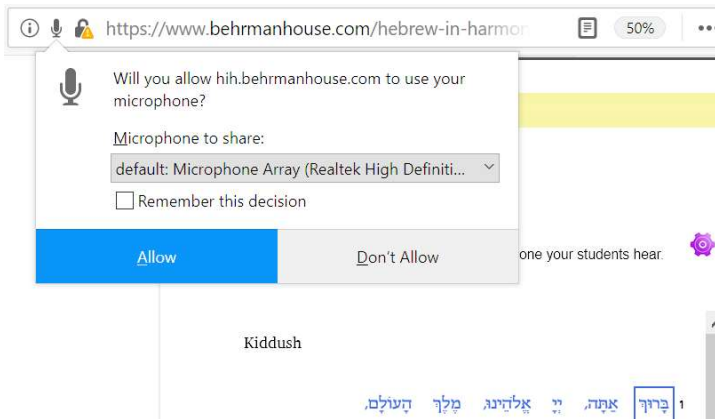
https://www.behrmanhouse.com/hebrew-in-harmo

50%

Will you allow hih.behrmanhouse.com to use your microphone?

Microphone to share:

default: Microphone Array (Realtek High Definiti...

Remember this decision

Allow

Don't Allow

one your students hear.

Kiddush

1 בָּרוּךְ אַתָּה, יְיָ אֱלֹהֵינוּ, מֶלֶךְ הָעוֹלָם,